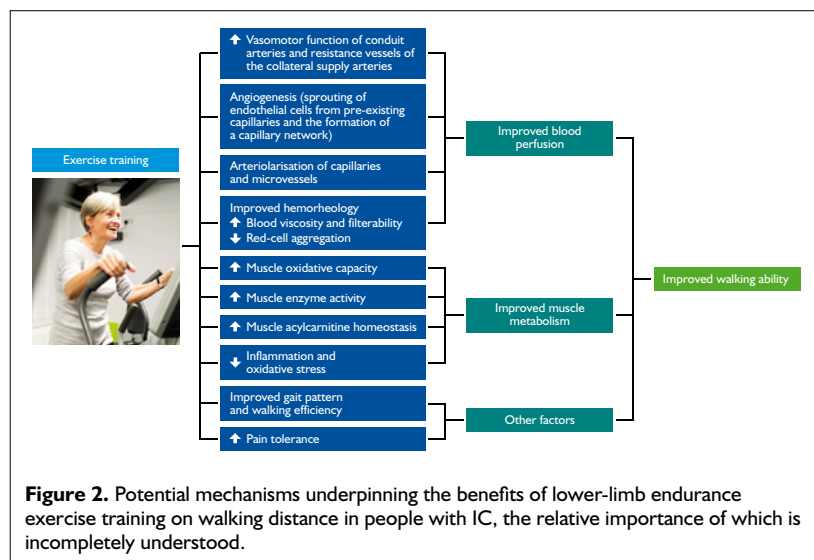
Exercise training

↑ Vasomotor function of conduit arteries and resistance vessels of the collateral supply arteries

Angiogenesis (sprouting of endothelial cells from pre-existing capillaries and the formation of a capillary network)

Arteriolarisation of capillaries and microvessels

Improved hemorheology
↑ Blood viscosity and filterability
↓ Red-cell aggregation

↑ Muscle oxidative capacity

↑ Muscle enzyme activity

↑ Muscle acylcarnitine homeostasis

↓ Inflammation and oxidative stress

Improved gait pattern and walking efficiency

↑ Pain tolerance

Improved blood perfusion

Improved muscle metabolism

Other factors

Improved walking ability

**Figure 2.** Potential mechanisms underpinning the benefits of lower-limb endurance exercise training on walking distance in people with IC, the relative importance of which is incompletely understood.